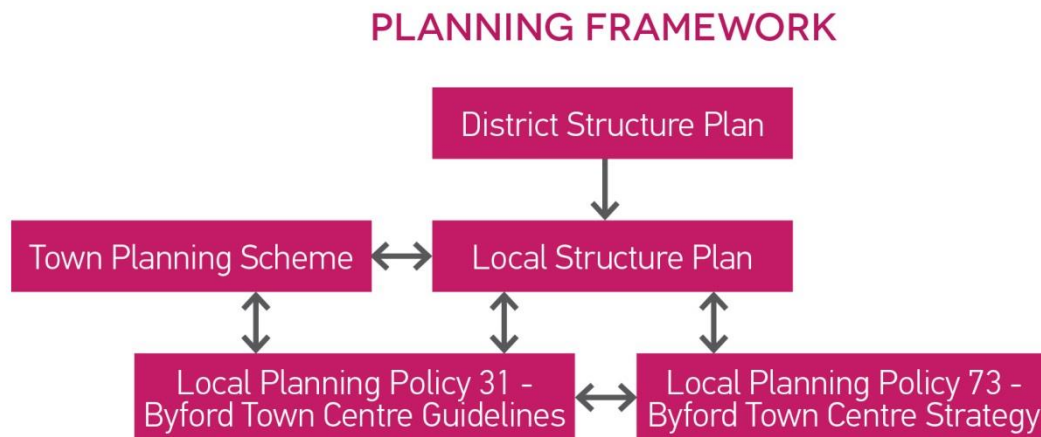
PLANNING FRAMEWORK

District Structure Plan

Town Planning Scheme

Local Structure Plan

Local Planning Policy 31 - Byford Town Centre Guidelines

Local Planning Policy 73 - Byford Town Centre Strategy